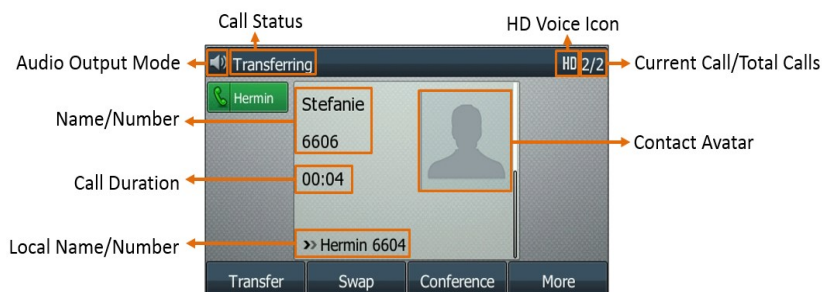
Call Status

HD Voice Icon

Audio Output Mode

Transferring

HD 2/2

Current Call/Total Calls

Hermin

Stefanie

6606

Name/Number

Contact Avatar

Call Duration

00:04

Local Name/Number

» Hermin 6604

Transfer

Swap

Conference

More